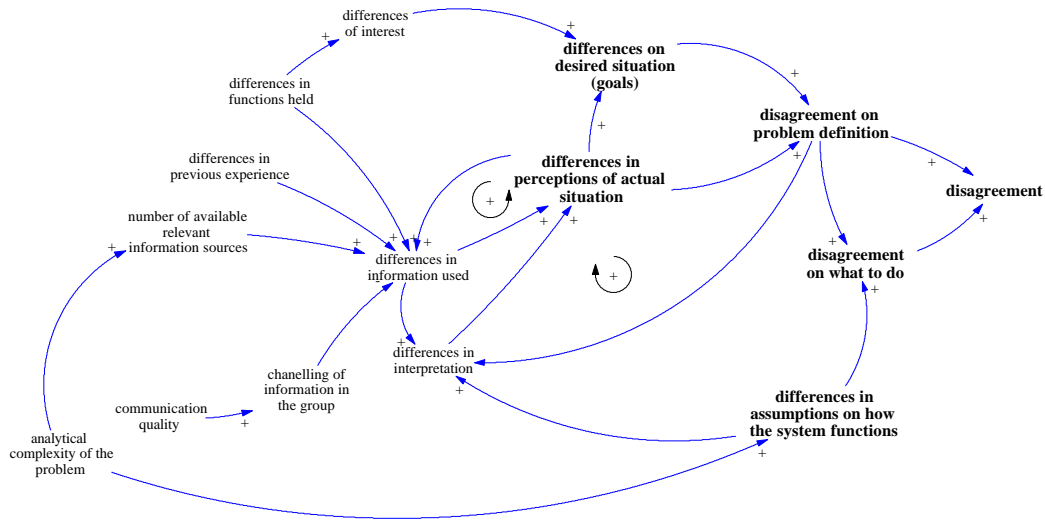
differences of interest

+

differences on desired situation (goals)

+

differences in functions held

+

disagreement on problem definition

+

differences in previous experience

differences in perceptions of actual situation

+

+

disagreement

number of available relevant information sources

+

+ + +

+

+

differences in information used

+

+

disagreement on what to do

+

+

+

differences in interpretation

chanelling of information in the group

differences in assumptions on how the system functions

communication quality

+

+

analytical complexity of the problem

+